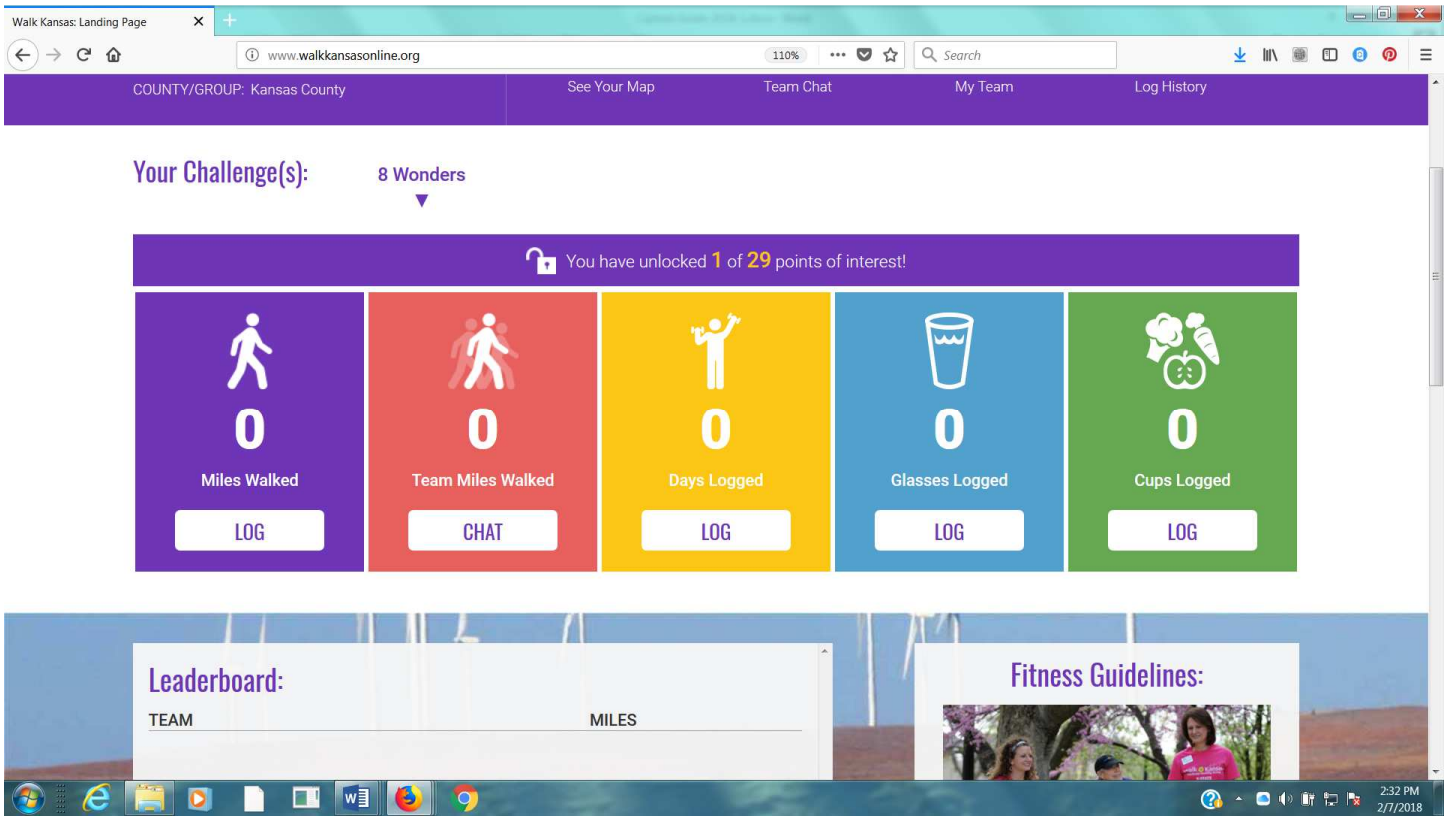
Walk Kansas: Landing Page ×

www.walkkansasonline.org 110% Search

COUNTY/GROUP: Kansas County See Your Map Team Chat My Team Log History

Your Challenge(s): 8 Wonders

You have unlocked 1 of 29 points of interest!

0
Miles Walked
LOG

0
Team Miles Walked
CHAT

0
Days Logged
LOG

0
Glasses Logged
LOG

0
Cups Logged
LOG

Leaderboard:

| TEAM | MILES |
|---|---|

Fitness Guidelines:

2:32 PM
2/7/2018